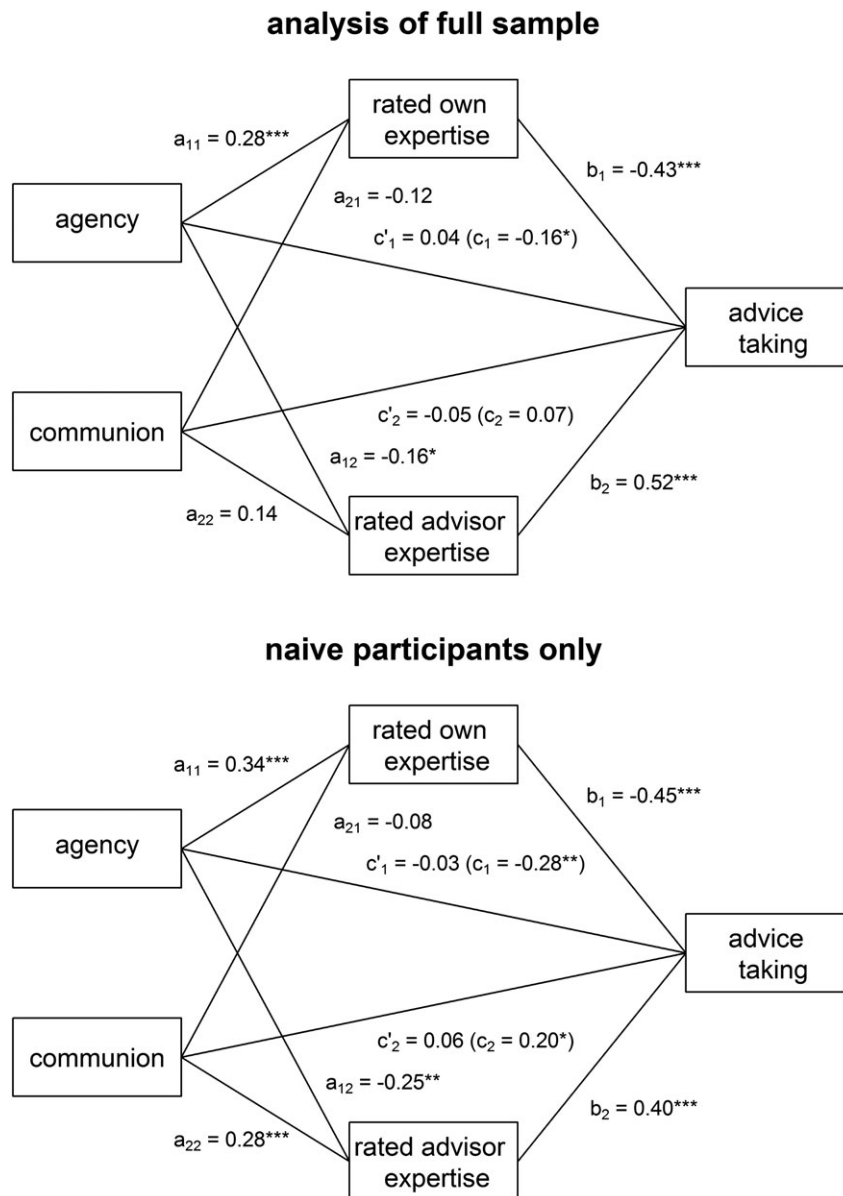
analysis of full sample

$a_{11}$ = 0.28***

rated own expertise

$b_1$ = -0.43***

agency

$a_{21}$ = -0.12

$c'_1$ = 0.04 ($c_1$ = -0.16*)

advice taking

communion

$c'_2$ = -0.05 ($c_2$ = 0.07)

$a_{12}$ = -0.16*

$b_2$ = 0.52***

$a_{22}$ = 0.14

rated advisor expertise

naive participants only

$a_{11}$ = 0.34***

rated own expertise

$b_1$ = -0.45***

agency

$a_{21}$ = -0.08

$c'_1$ = -0.03 ($c_1$ = -0.28**)

advice taking

communion

$c'_2$ = 0.06 ($c_2$ = 0.20*)

$a_{12}$ = -0.25**

$b_2$ = 0.40***

$a_{22}$ = 0.28***

rated advisor expertise